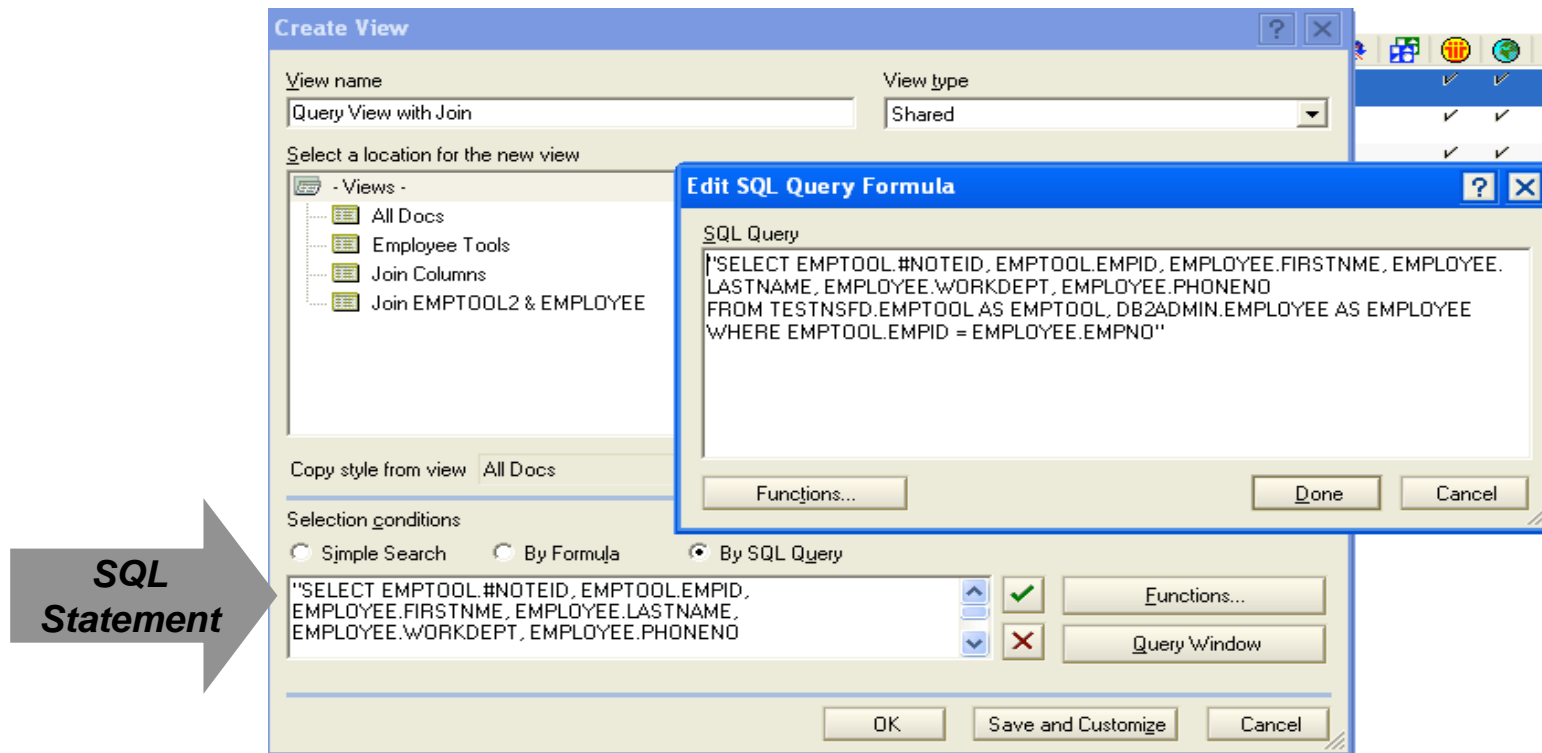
Create View

View name
Query View with Join

View type
Shared

Select a location for the new view
- Views -
All Docs
Employee Tools
Join Columns
Join EMPTOOL2 & EMPLOYEE

Copy style from view All Docs

Selection conditions
Simple Search
By Formula
By SQL Query

"SELECT EMPTOOL.#NOTEID, EMPTOOL.EMPID, EMPLOYEE.FIRSTNME, EMPLOYEE.LASTNAME, EMPLOYEE.WORKDEPT, EMPLOYEE.PHONENO

Functions...
Query Window

OK
Save and Customize
Cancel

Edit SQL Query Formula

SQL Query
"SELECT EMPTOOL.#NOTEID, EMPTOOL.EMPID, EMPLOYEE.FIRSTNME, EMPLOYEE.LASTNAME, EMPLOYEE.WORKDEPT, EMPLOYEE.PHONENO
FROM TESTNSFD.EMPTOOL AS EMPTOOL, DB2ADMIN.EMPLOYEE AS EMPLOYEE
WHERE EMPTOOL.EMPID = EMPLOYEE.EMPNO"

Functions...
Done
Cancel

SQL Statement